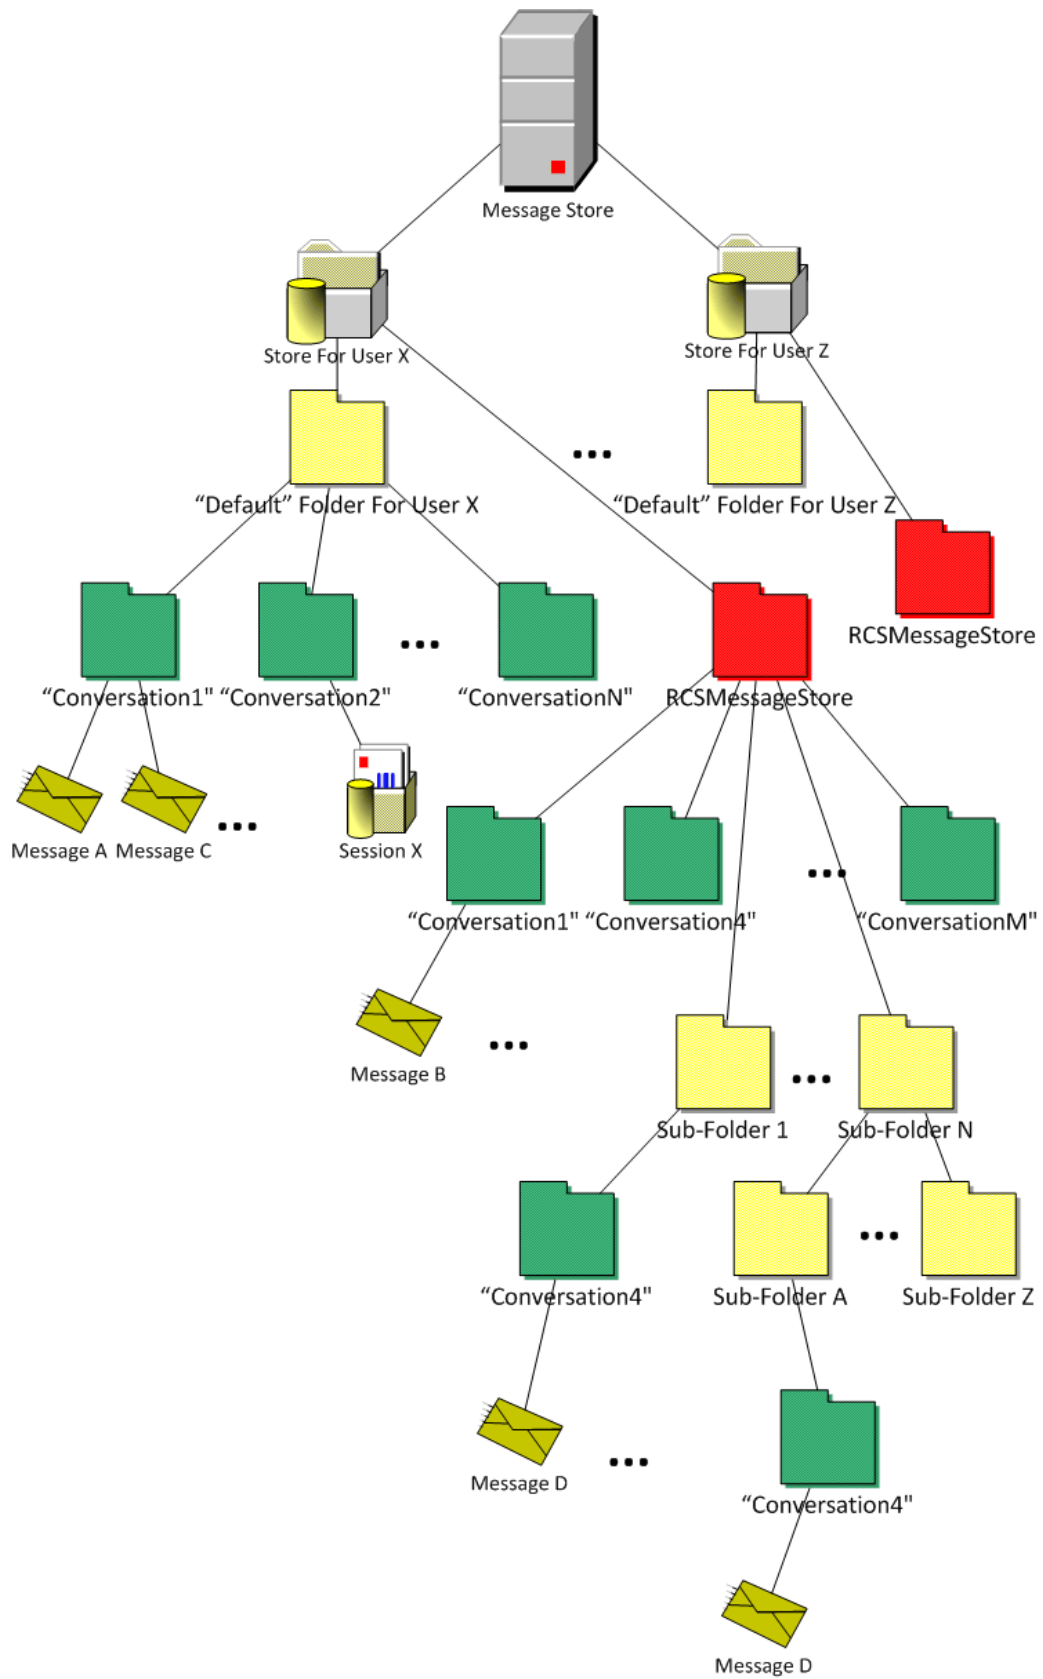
Message Store

Store For User X

Store For User Z

...

“Default” Folder For User X

“Default” Folder For User Z

RCSMessageStore

...

“Conversation1" “Conversation2"

“ConversationN"

RCSMessageStore

Message A Message C

...

Session X

...

“Conversation1" “Conversation4"

“ConversationM"

Message B

...

...

Sub-Folder 1

Sub-Folder N

...

“Conversation4"

Sub-Folder A

Sub-Folder Z

Message D

...

“Conversation4"

Message D